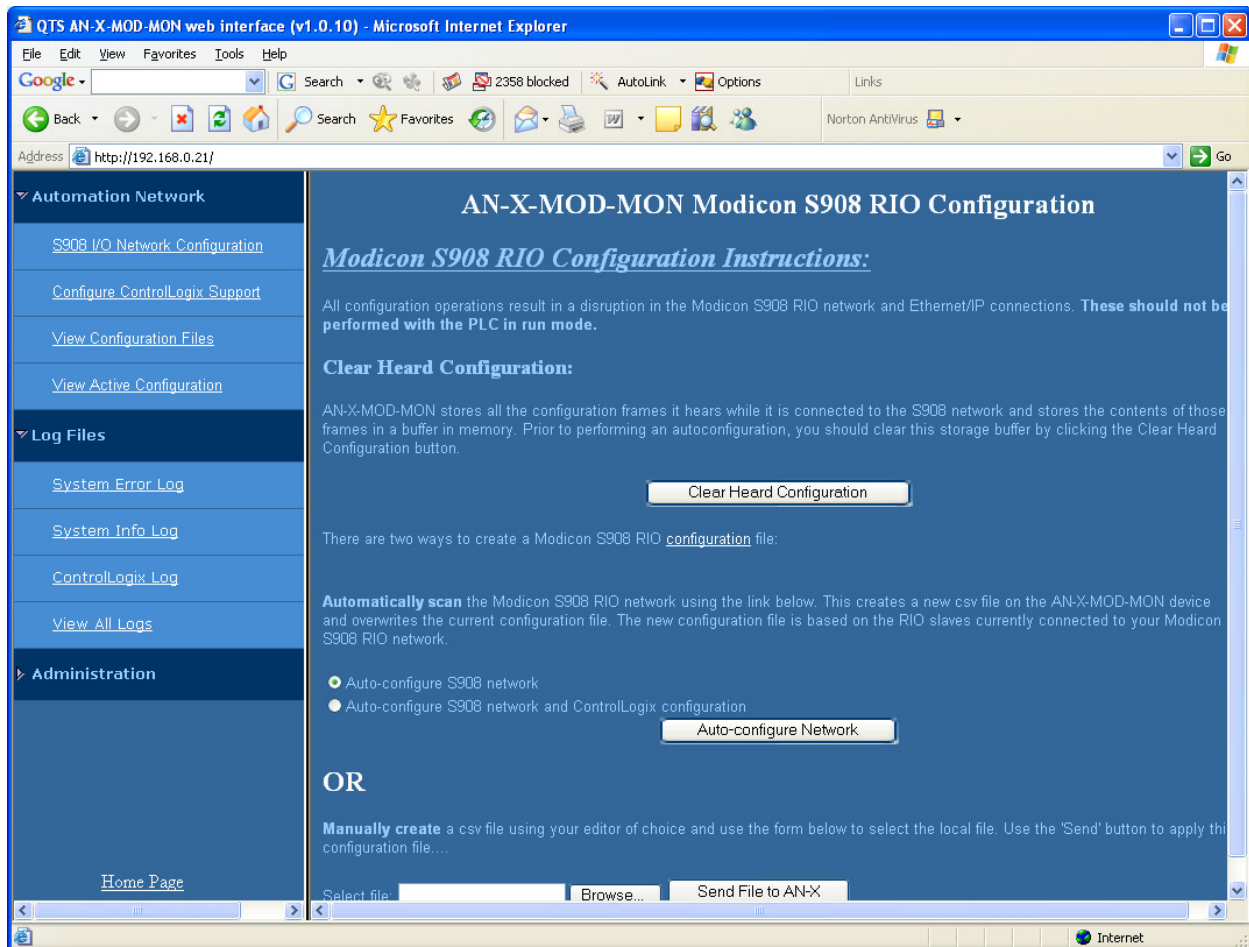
QTS AN-X-MOD-MON web interface (v1.0.10) - Microsoft Internet Explorer

File Edit View Favorites Tools Help

Google Search 2358 blocked AutoLink Options Links

Back Search Favorites Norton AntiVirus

Address http://192.168.0.21/ Go

Automation Network

S908 I/O Network Configuration

Configure ControlLogix Support

View Configuration Files

View Active Configuration

Log Files

System Error Log

System Info Log

ControlLogix Log

View All Logs

Administration

Home Page

AN-X-MOD-MON Modicon S908 RIO Configuration

Modicon S908 RIO Configuration Instructions:

All configuration operations result in a disruption in the Modicon S908 RIO network and Ethernet/IP connections. These should not be performed with the PLC in run mode.

Clear Heard Configuration:

AN-X-MOD-MON stores all the configuration frames it hears while it is connected to the S908 network and stores the contents of those frames in a buffer in memory. Prior to performing an autoconfiguration, you should clear this storage buffer by clicking the Clear Heard Configuration button.

Clear Heard Configuration

There are two ways to create a Modicon S908 RIO configuration file:

Automatically scan the Modicon S908 RIO network using the link below. This creates a new csv file on the AN-X-MOD-MON device and overwrites the current configuration file. The new configuration file is based on the RIO slaves currently connected to your Modicon S908 RIO network.

Auto-configure S908 network

Auto-configure S908 network and ControlLogix configuration

Auto-configure Network

OR

Manually create a csv file using your editor of choice and use the form below to select the local file. Use the 'Send' button to apply thi configuration file....

Select file: Browse... Send File to AN-X

Internet